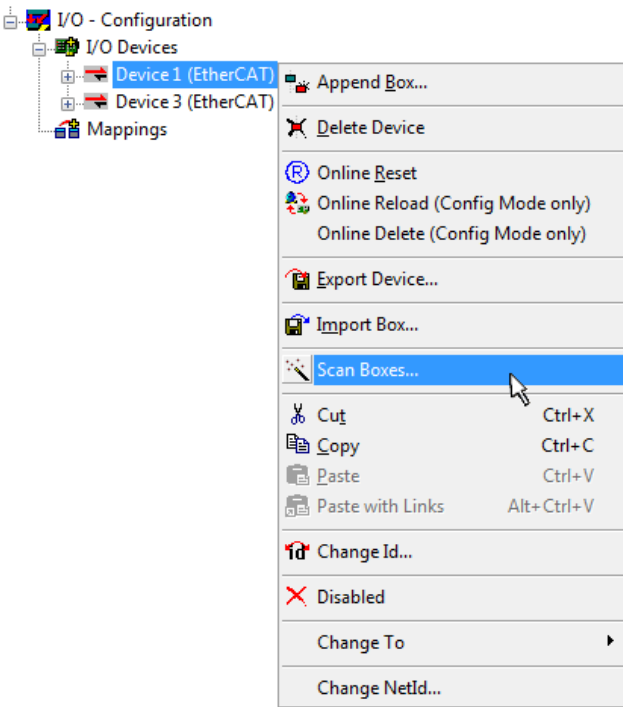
I/O - Configuration
I/O Devices
Device 1 (EtherCAT)
Device 3 (EtherCAT)
Mappings

Append Box...
Delete Device
Online Reset
Online Reload (Config Mode only)
Online Delete (Config Mode only)
Export Device...
Import Box...
Scan Boxes...
Cut Ctrl+X
Copy Ctrl+C
Paste Ctrl+V
Paste with Links Alt+Ctrl+V
Change Id...
Disabled
Change To
Change NetId...